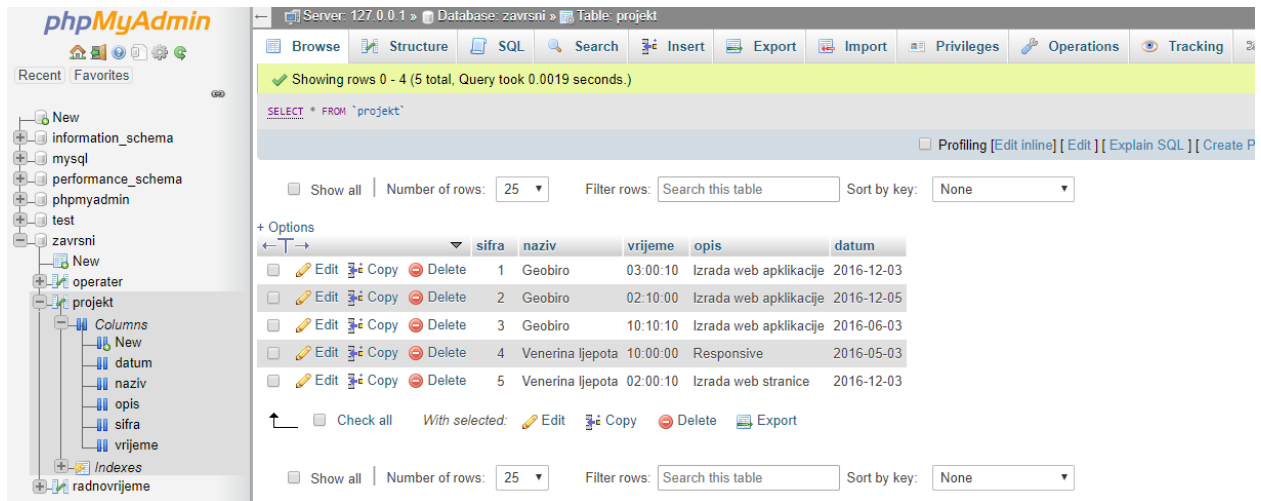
phpMyAdmin

Recent Favorites

New
information_schema
mysql
performance_schema
phpmyadmin
test
zavrsni
New
operater
projekt
Columns
New
datum
naziv
opis
sifra
vrijeme
Indexes
radnovrijeme

Server: 127.0.0.1 » Database: zavrsni » Table: projekt

Browse | Structure | SQL | Search | Insert | Export | Import | Privileges | Operations | Tracking

Showing rows 0 - 4 (5 total, Query took 0.0019 seconds.)

SELECT * FROM `projekt`

Profiling [Edit inline] [ Edit ] [ Explain SQL ] [ Create P

Show all | Number of rows: 25 Filter rows: Search this table Sort by key: None

+ Options

| | sifra | naziv | vrijeme | opis | datum |
|---|---|---|---|---|---|
| Edit Copy Delete | 1 | Geobiro | 03:00:10 | Izrada web apklikacije | 2016-12-03 |
| Edit Copy Delete | 2 | Geobiro | 02:10:00 | Izrada web apklikacije | 2016-12-05 |
| Edit Copy Delete | 3 | Geobiro | 10:10:10 | Izrada web apklikacije | 2016-06-03 |
| Edit Copy Delete | 4 | Venerina ljepota | 10:00:00 | Responsive | 2016-05-03 |
| Edit Copy Delete | 5 | Venerina ljepota | 02:00:10 | Izrada web stranice | 2016-12-03 |

Check all With selected: Edit Copy Delete Export

Show all | Number of rows: 25 Filter rows: Search this table Sort by key: None